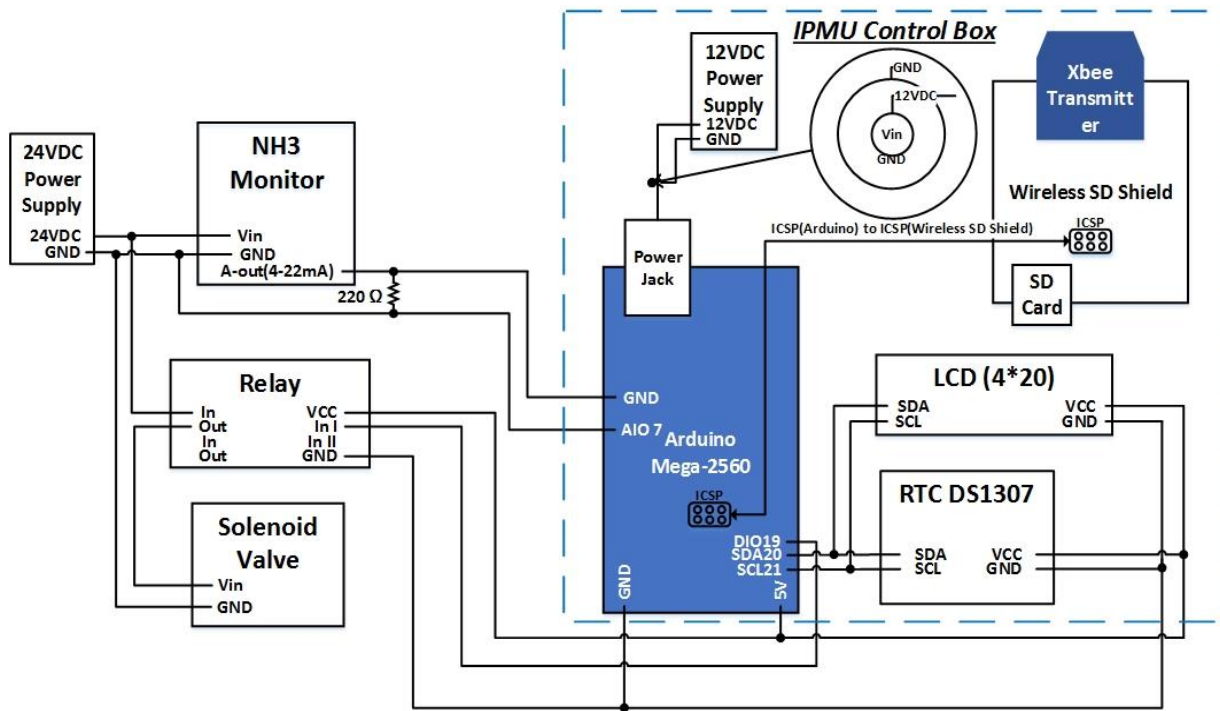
IPMU Control Box

12VDC Power Supply
12VDC
GND

GND
12VDC
Vin
GND

Xbee Transmitter

Wireless SD Shield

ICSP

SD Card

24VDC Power Supply
24VDC
GND

NH3 Monitor
Vin
GND
A-out(4-22mA)

220 Ω

Power Jack

ICSP(Arduino) to ICSP(Wireless SD Shield)

Relay
In
Out
In
Out
VCC
In I
In II
GND

GND
AIO 7
Arduino Mega-2560
ICSP
DIO19
SDA20
SCL21
GND
5V

LCD (4*20)
SDA
SCL
VCC
GND

RTC DS1307
SDA
SCL
VCC
GND

Solenoid Valve
Vin
GND